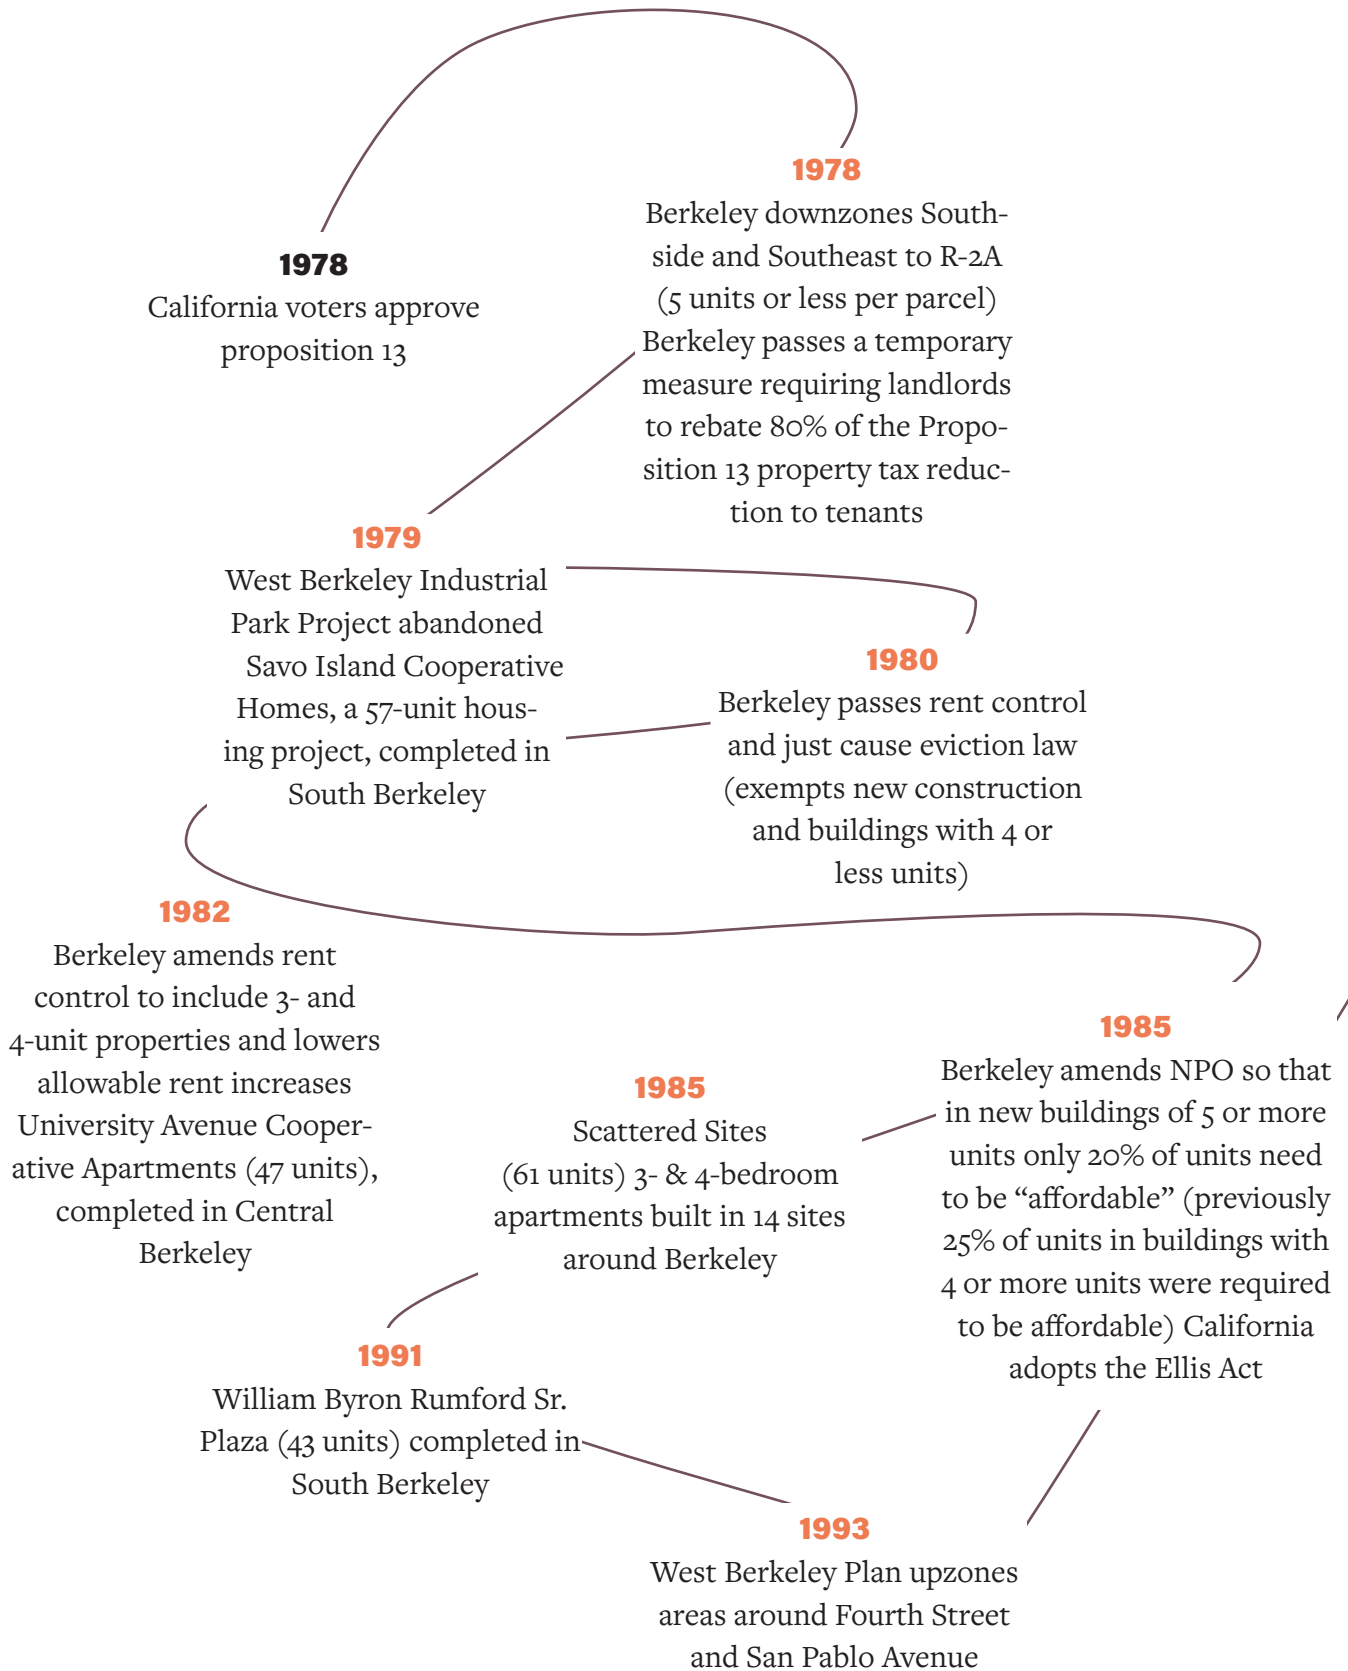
1978
California voters approve proposition 13

1978
Berkeley downzones Southside and Southeast to R-2A (5 units or less per parcel) Berkeley passes a temporary measure requiring landlords to rebate 80% of the Proposition 13 property tax reduction to tenants

1979
West Berkeley Industrial Park Project abandoned Savo Island Cooperative Homes, a 57-unit housing project, completed in South Berkeley

1980
Berkeley passes rent control and just cause eviction law (exempts new construction and buildings with 4 or less units)

1982
Berkeley amends rent control to include 3- and 4-unit properties and lowers allowable rent increases University Avenue Cooperative Apartments (47 units), completed in Central Berkeley

1985
Scattered Sites (61 units) 3- & 4-bedroom apartments built in 14 sites around Berkeley

1985
Berkeley amends NPO so that in new buildings of 5 or more units only 20% of units need to be "affordable" (previously 25% of units in buildings with 4 or more units were required to be affordable) California adopts the Ellis Act

1991
William Byron Rumford Sr. Plaza (43 units) completed in South Berkeley

1993
West Berkeley Plan upzones areas around Fourth Street and San Pablo Avenue